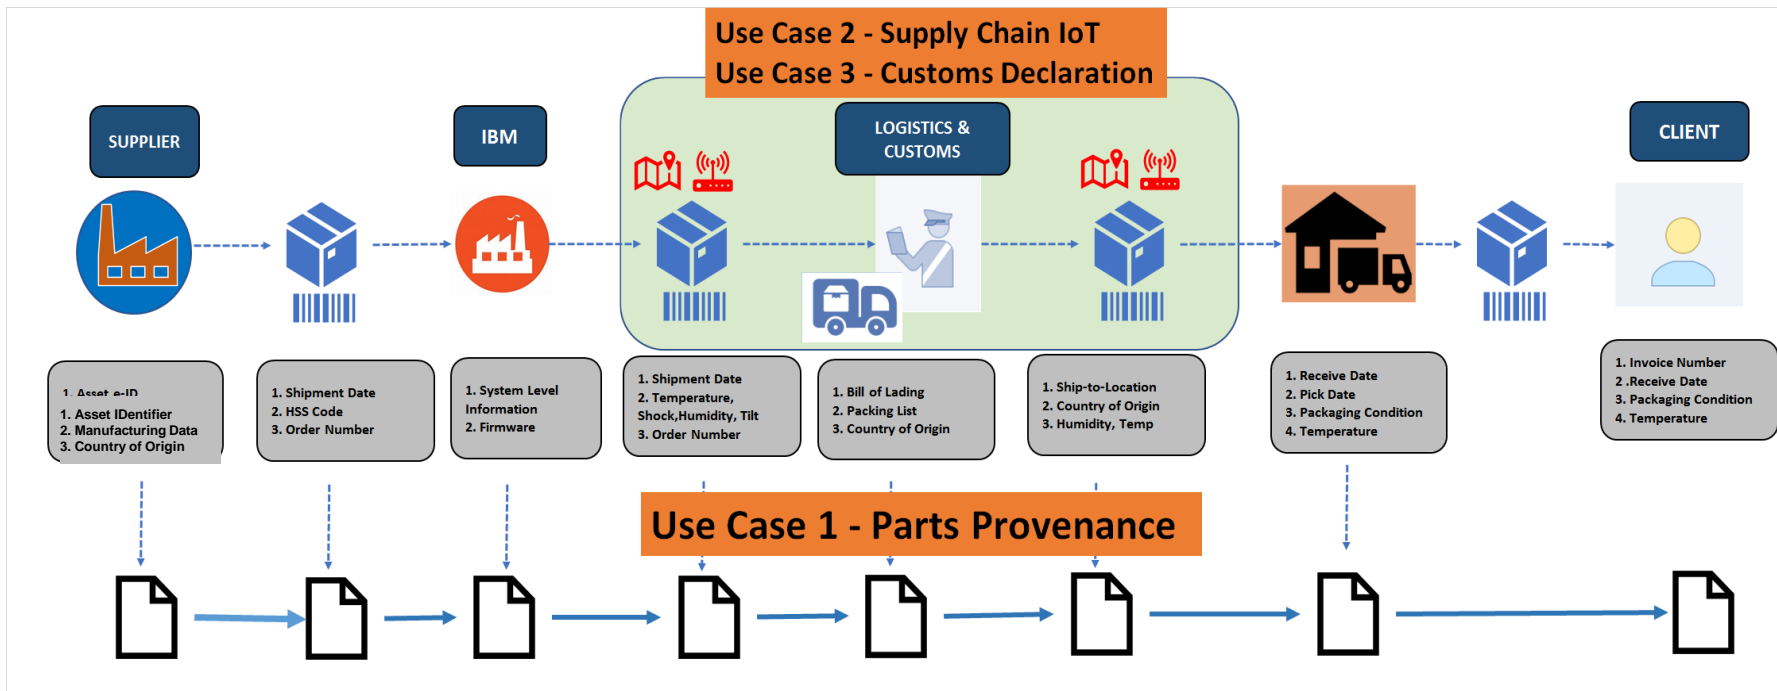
Use Case 2 - Supply Chain IoT
Use Case 3 - Customs Declaration

SUPPLIER

IBM

LOGISTICS & CUSTOMS

CLIENT

1. Asset e-ID
1. Asset IDentifier
2. Manufacturing Data
3. Country of Origin

1. Shipment Date
2. HSS Code
3. Order Number

1. System Level Information
2. Firmware

1. Shipment Date
2. Temperature, Shock,Humidity, Tilt
3. Order Number

1. Bill of Lading
2. Packing List
3. Country of Origin

1. Ship-to-Location
2. Country of Origin
3. Humidity, Temp

1. Receive Date
2. Pick Date
3. Packaging Condition
4. Temperature

1. Invoice Number
2 .Receive Date
3. Packaging Condition
4. Temperature

Use Case 1 - Parts Provenance